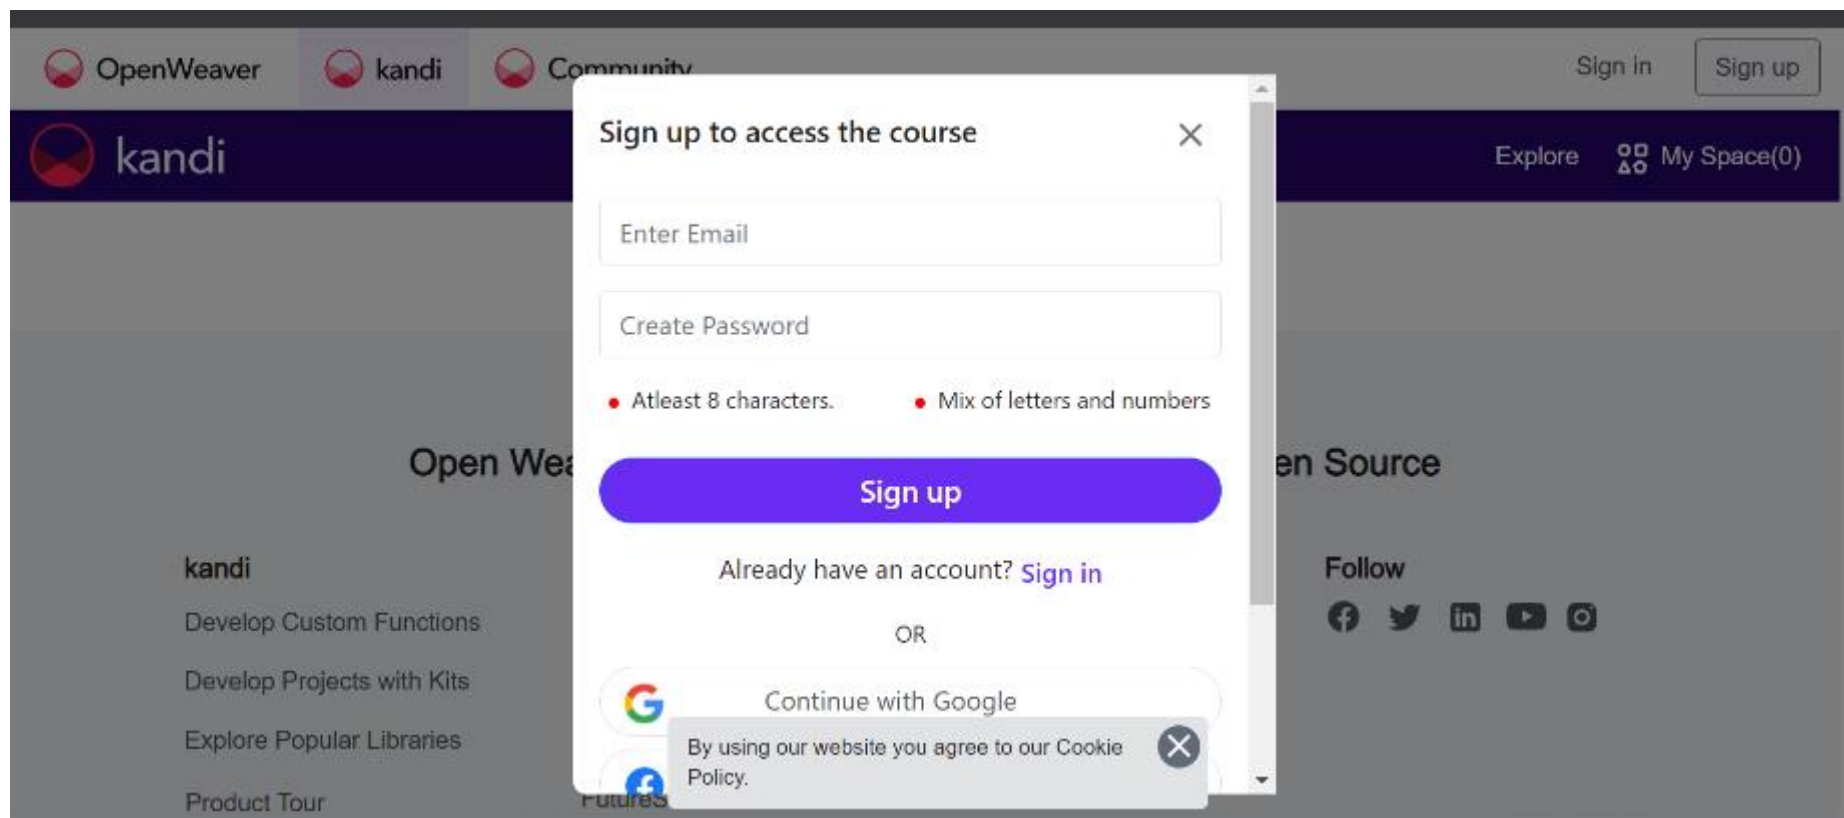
OpenWeaver kandi Community

Sign in Sign up

kandi

Explore My Space(0)

Sign up to access the course

Enter Email

Create Password

Atleast 8 characters.

Mix of letters and numbers

Sign up

Already have an account? Sign in

OR

Continue with Google

By using our website you agree to our Cookie Policy.

Open Wea

en Source

kandi

Develop Custom Functions

Develop Projects with Kits

Explore Popular Libraries

Product Tour

Futures

Follow